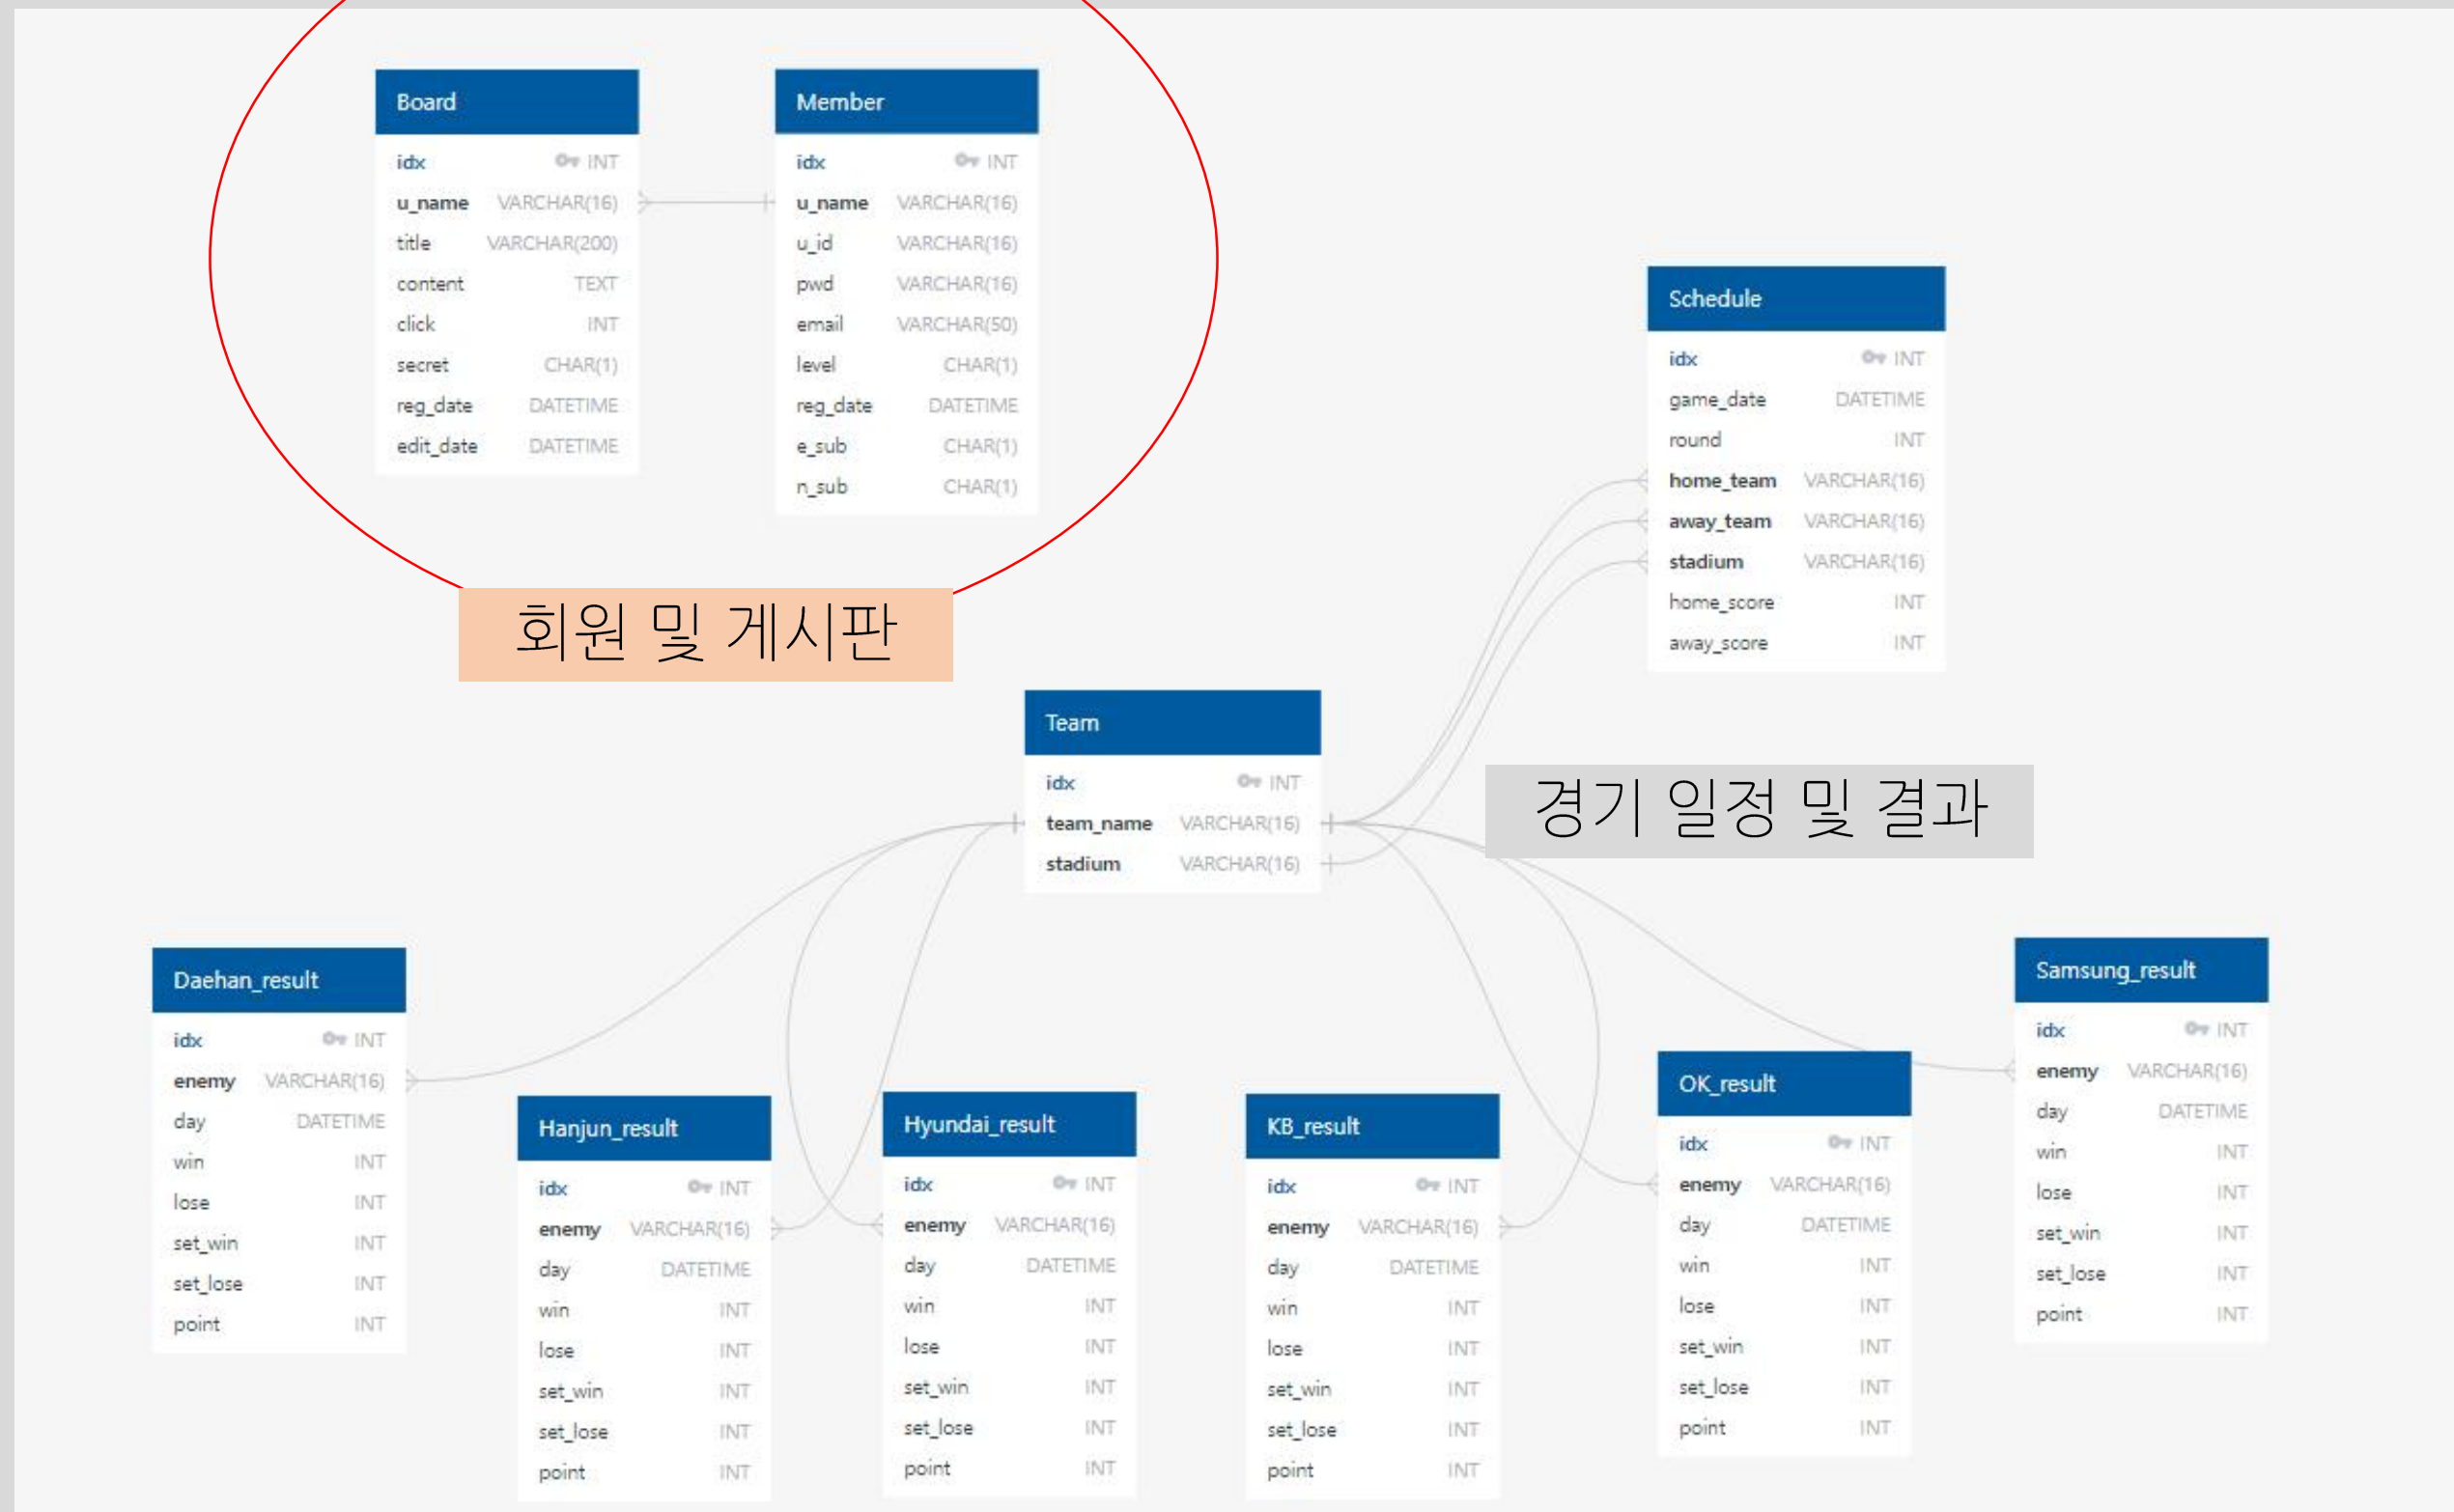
Board

| | |
|---|---|
| idx | INT |
| u_name | VARCHAR(16) |
| title | VARCHAR(200) |
| content | TEXT |
| click | INT |
| secret | CHAR(1) |
| reg_date | DATETIME |
| edit_date | DATETIME |

Member

| | |
|---|---|
| idx | INT |
| u_name | VARCHAR(16) |
| u_id | VARCHAR(16) |
| pwd | VARCHAR(16) |
| email | VARCHAR(50) |
| level | CHAR(1) |
| reg_date | DATETIME |
| e_sub | CHAR(1) |
| n_sub | CHAR(1) |

회원 및 게시판

Schedule

| | |
|---|---|
| idx | INT |
| game_date | DATETIME |
| round | INT |
| home_team | VARCHAR(16) |
| away_team | VARCHAR(16) |
| stadium | VARCHAR(16) |
| home_score | INT |
| away_score | INT |

Team

| | |
|---|---|
| idx | INT |
| team_name | VARCHAR(16) |
| stadium | VARCHAR(16) |

경기 일정 및 결과

Daehan_result

| | |
|---|---|
| idx | INT |
| enemy | VARCHAR(16) |
| day | DATETIME |
| win | INT |
| lose | INT |
| set_win | INT |
| set_lose | INT |
| point | INT |

Hanjun_result

| | |
|---|---|
| idx | INT |
| enemy | VARCHAR(16) |
| day | DATETIME |
| win | INT |
| lose | INT |
| set_win | INT |
| set_lose | INT |
| point | INT |

Hyundai_result

| | |
|---|---|
| idx | INT |
| enemy | VARCHAR(16) |
| day | DATETIME |
| win | INT |
| lose | INT |
| set_win | INT |
| set_lose | INT |
| point | INT |

KB_result

| | |
|---|---|
| idx | INT |
| enemy | VARCHAR(16) |
| day | DATETIME |
| win | INT |
| lose | INT |
| set_win | INT |
| set_lose | INT |
| point | INT |

OK_result

| | |
|---|---|
| idx | INT |
| enemy | VARCHAR(16) |
| day | DATETIME |
| win | INT |
| lose | INT |
| set_win | INT |
| set_lose | INT |
| point | INT |

Samsung_result

| | |
|---|---|
| idx | INT |
| enemy | VARCHAR(16) |
| day | DATETIME |
| win | INT |
| lose | INT |
| set_win | INT |
| set_lose | INT |
| point | INT |